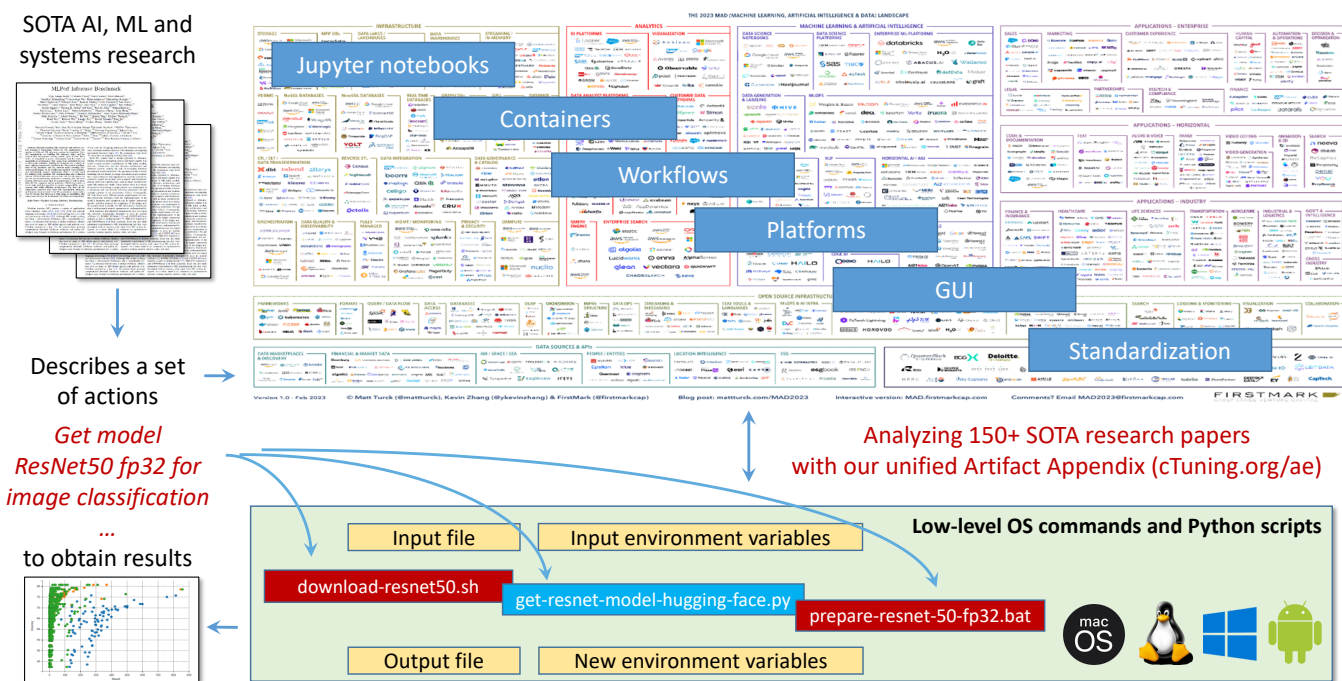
SOTA AI, ML and systems research

MLPerf Inference Benchmark

Describes a set of actions

Get model ResNet50 fp32 for image classification

...

to obtain results

THE 2023 MAD (MACHINE LEARNING, ARTIFICIAL INTELLIGENCE & DATA) LANDSCAPE

Jupyter notebooks

Containers

Workflows

Platforms

GUI

Standardization

Version 1.0 - Feb 2023 © Matt Turck (@mattturck), Kevin Zhang (@ykevinzhang) & FirstMark (@firstmarkcap) Blog post: mattturck.com/MAD2023 Interactive version: MAD.firstmarkcap.com Comments? Email MAD2023@firstmarkcap.com FIRSTMARK

Analyzing 150+ SOTA research papers with our unified Artifact Appendix (cTuning.org/ae)

Low-level OS commands and Python scripts

Input file

Input environment variables

download-resnet50.sh

get-resnet-model-hugging-face.py

prepare-resnet-50-fp32.bat

Output file

New environment variables

mac OS